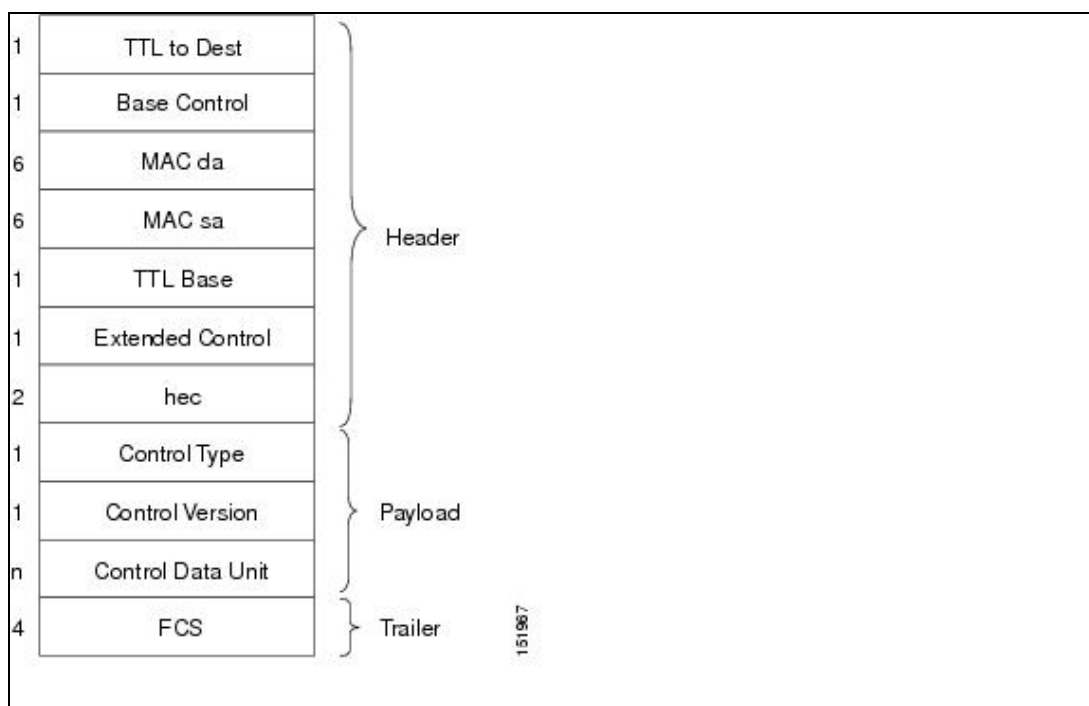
| | |
|---|---|
| 1 | TTL to Dest |
| 1 | Base Control |
| 6 | MAC da |
| 6 | MAC sa |
| 1 | TTL Base |
| 1 | Extended Control |
| 2 | hec |
| 1 | Control Type |
| 1 | Control Version |
| n | Control Data Unit |
| 4 | FCS |

Header

Payload

Trailer

151987